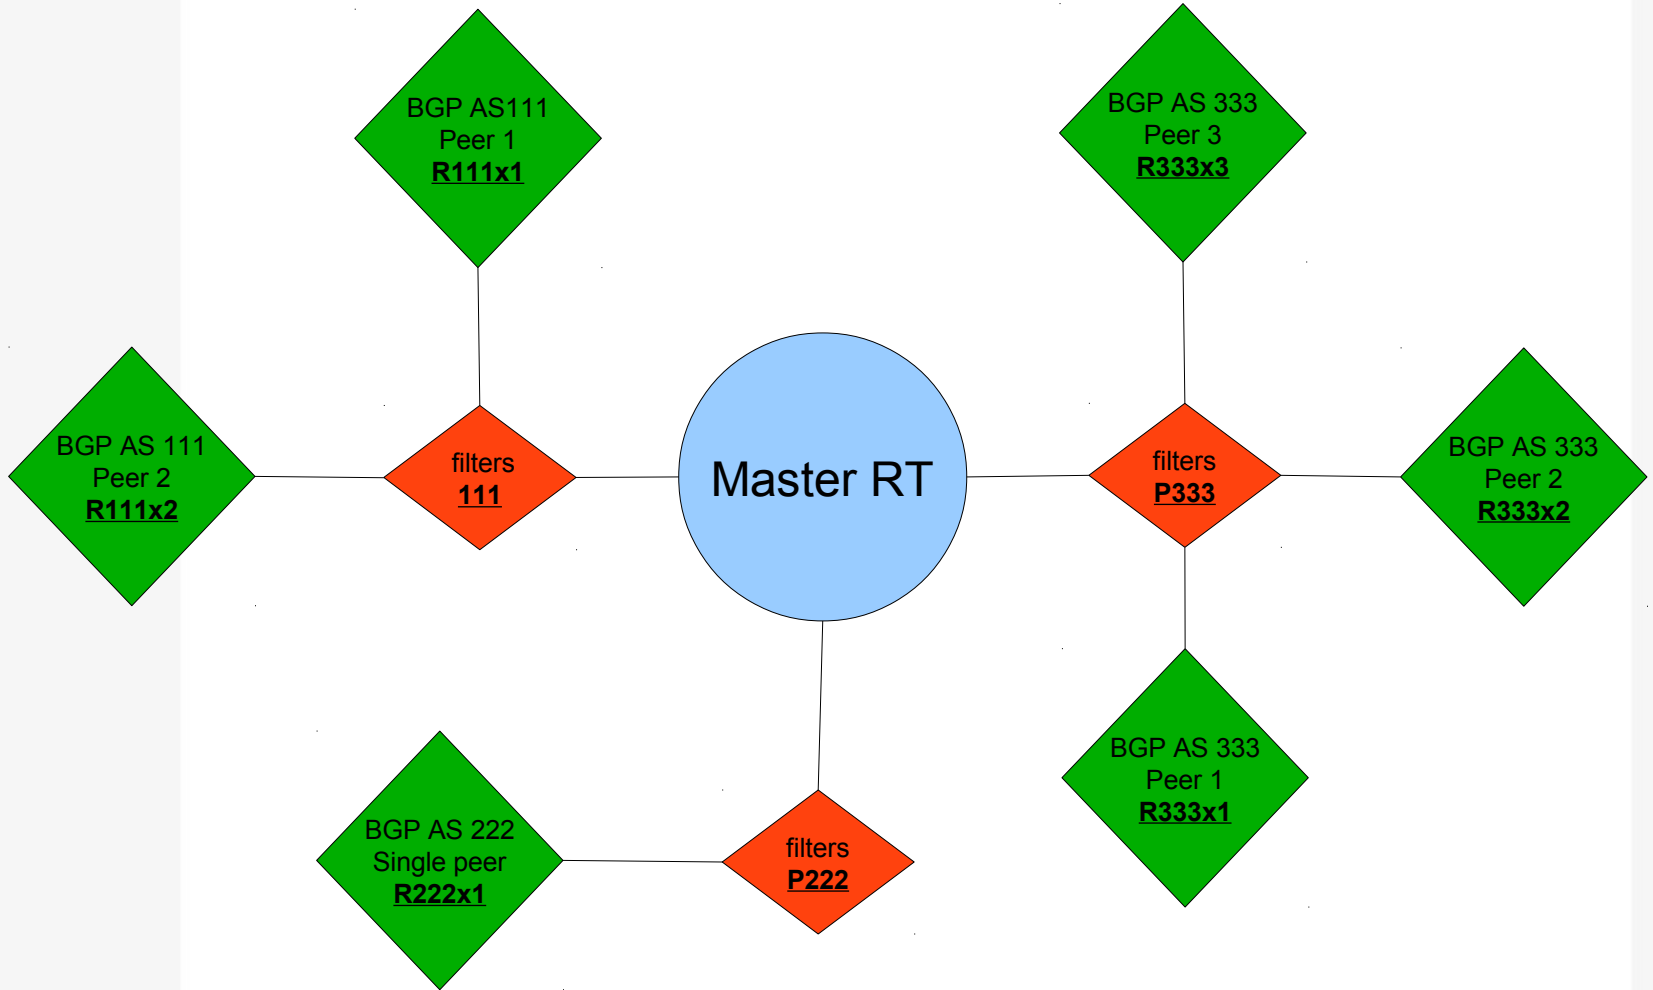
BGP AS111
Peer 1
R111x1

BGP AS 333
Peer 3
R333x3

BGP AS 111
Peer 2
R111x2

filters
111

Master RT

filters
P333

BGP AS 333
Peer 2
R333x2

BGP AS 333
Peer 1
R333x1

BGP AS 222
Single peer
R222x1

filters
P222